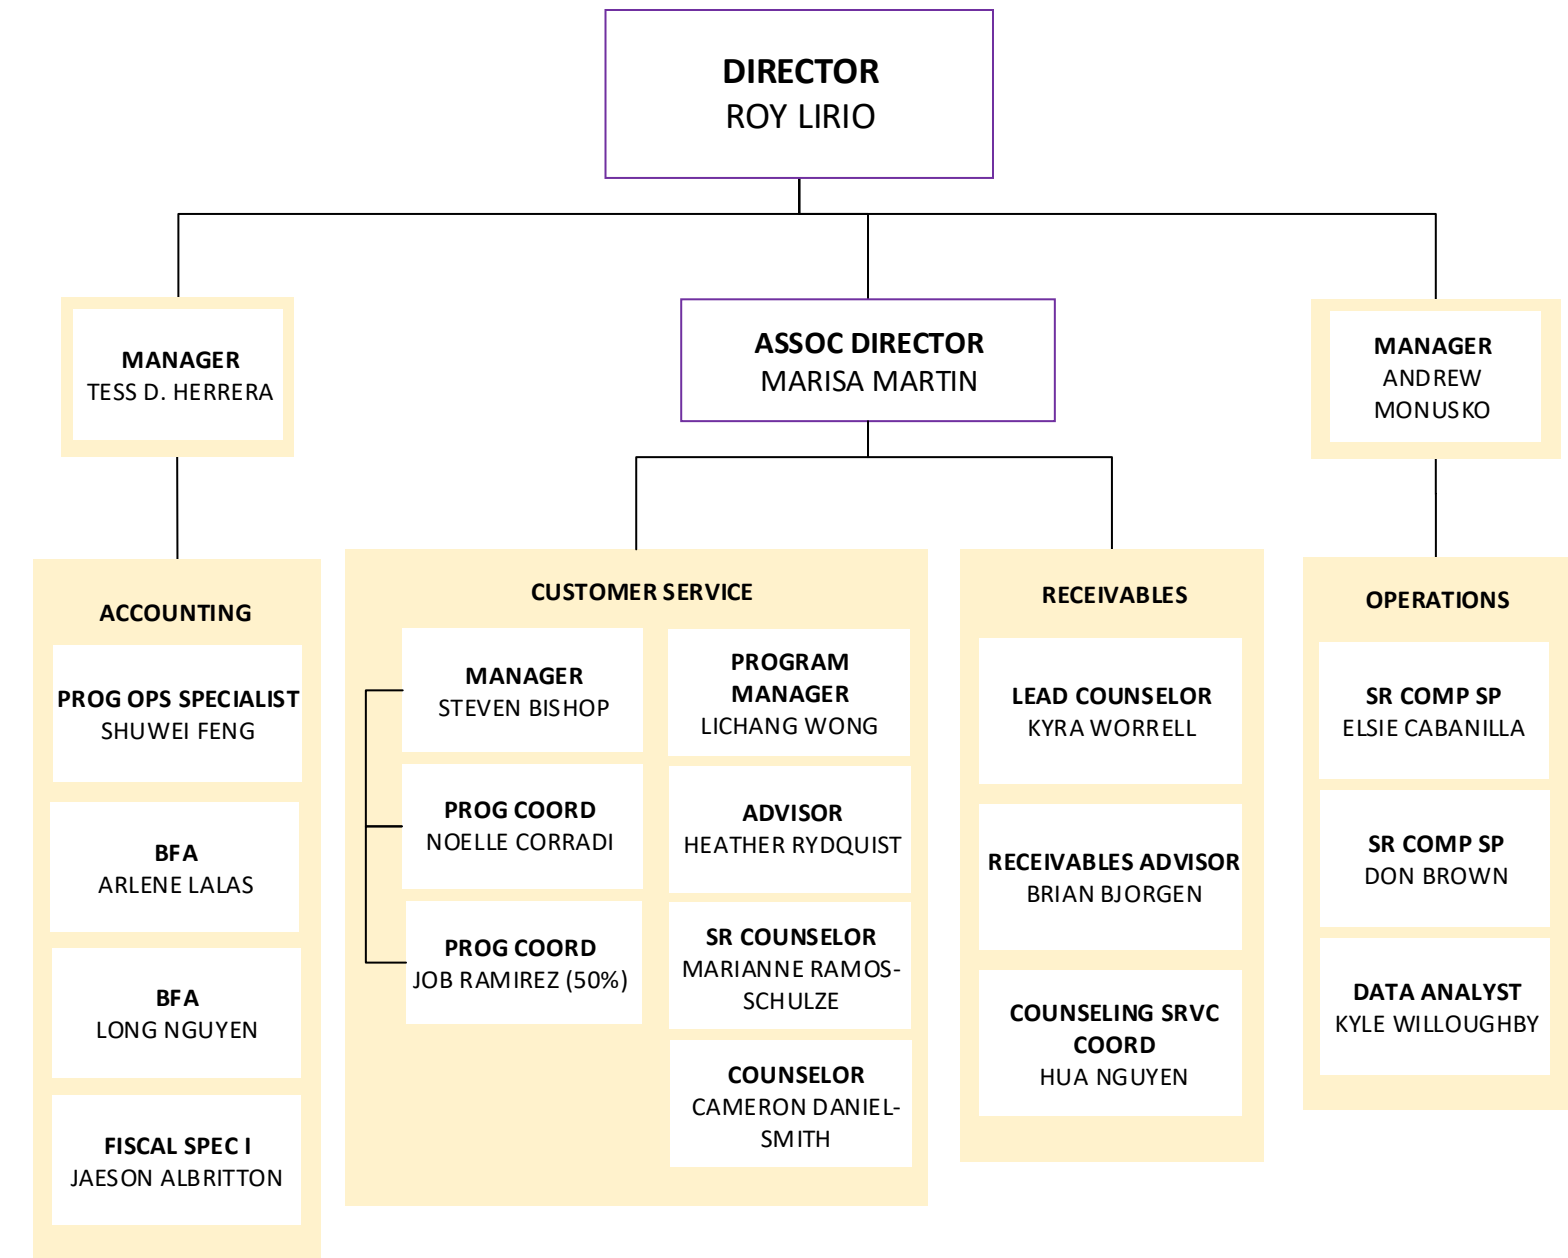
DIRECTOR
ROY LIRIO

MANAGER
TESS D. HERRERA

ASSOC DIRECTOR
MARISA MARTIN

MANAGER
ANDREW MONUSKO

ACCOUNTING

PROG OPS SPECIALIST
SHUWEI FENG

BFA
ARLENE LALAS

BFA
LONG NGUYEN

FISCAL SPEC I
JAESON ALBRITTON

CUSTOMER SERVICE

MANAGER
STEVEN BISHOP

PROG COORD
NOELLE CORRADI

PROG COORD
JOB RAMIREZ (50%)

PROGRAM MANAGER
LICHANG WONG

ADVISOR
HEATHER RYDQUIST

SR COUNSELOR
MARIANNE RAMOS-SCHULZE

COUNSELOR
CAMERON DANIEL-SMITH

RECEIVABLES

LEAD COUNSELOR
KYRA WORRELL

RECEIVABLES ADVISOR
BRIAN BJORGEN

COUNSELING SRVC COORD
HUA NGUYEN

OPERATIONS

SR COMP SP
ELSIE CABANILLA

SR COMP SP
DON BROWN

DATA ANALYST
KYLE WILLOUGHBY